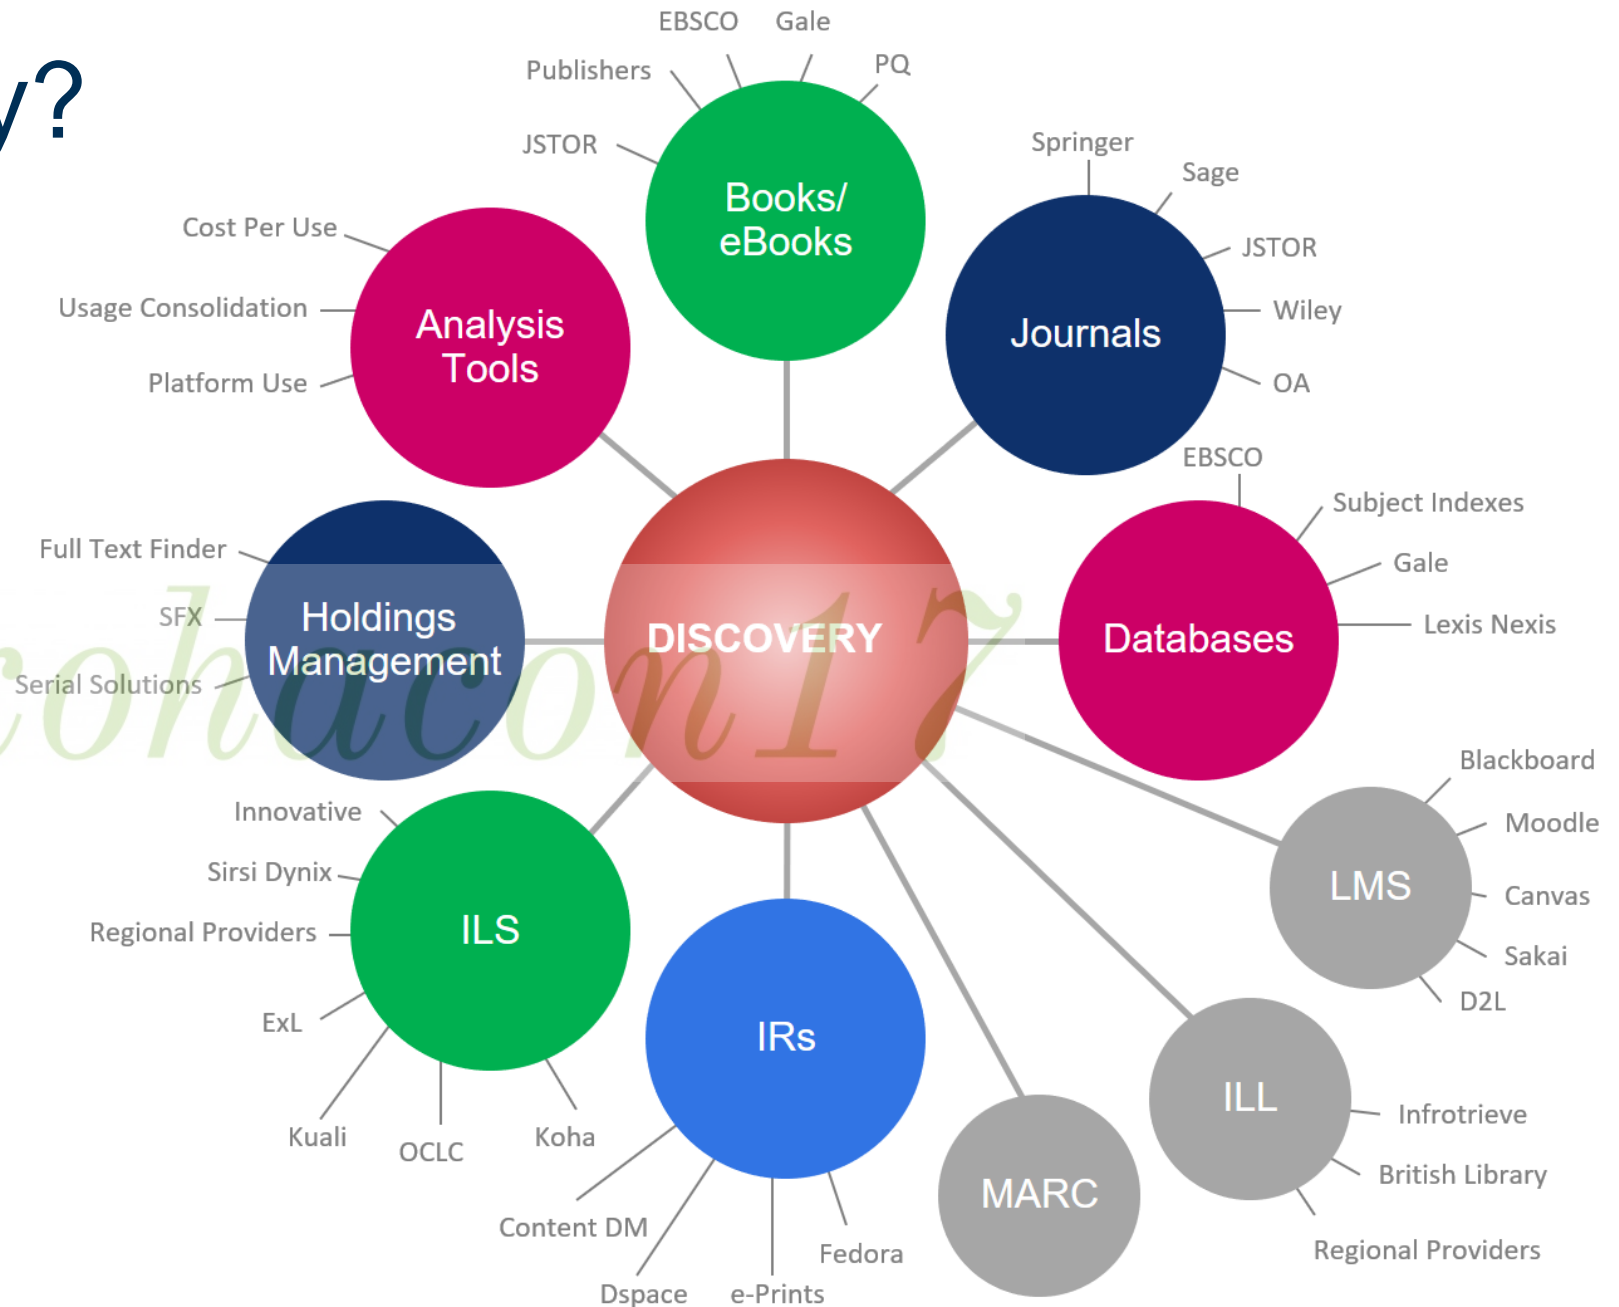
y?

EBSCO Gale
Publishers PQ
JSTOR
Books/ eBooks

Springer
Sage
JSTOR
Wiley
OA
Journals

Cost Per Use
Usage Consolidation
Platform Use
Analysis Tools

Full Text Finder
SFX
Serial Solutions
Holdings Management

DISCOVERY

EBSCO
Subject Indexes
Gale
Lexis Nexis
Databases

Innovative
Sirsi Dynix
Regional Providers
ExL
Kuali
OCLC
Koha
ILS

IRs
Content DM
Dspace
e-Prints
Fedora

MARC

ILL
Infrotrieve
British Library
Regional Providers

LMS
Blackboard
Moodle
Canvas
Sakai
D2L

cohacon17